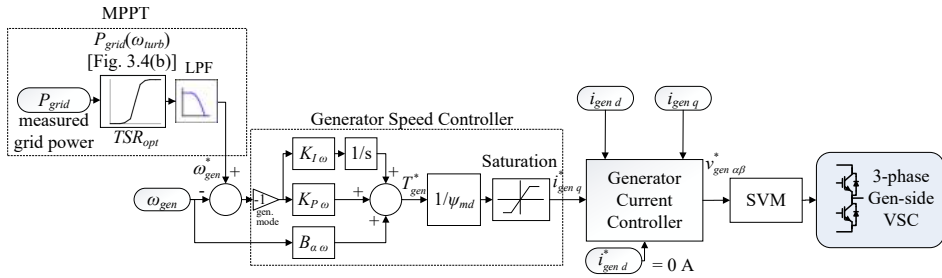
MPPT

$P_{grid}(\omega_{turb})$
[Fig. 3.4(b)]

LPF

$P_{grid}$
measured grid power

$TSR_{opt}$

Generator Speed Controller

$\omega^*_{gen}$

+

-

$\omega_{gen}$

-1
gen. mode

$K_{I\,\omega}$

1/s

$K_{P\,\omega}$

$B_{\alpha\,\omega}$

+

+

+

$T^*_{gen}$

$1/\psi_{md}$

Saturation

$i^*_{gen\,q}$

$i_{gen\,d}$

$i_{gen\,q}$

Generator Current Controller

$v^*_{gen\,\alpha\beta}$

SVM

3-phase Gen-side VSC

$i^*_{gen\,d}$ = 0 A